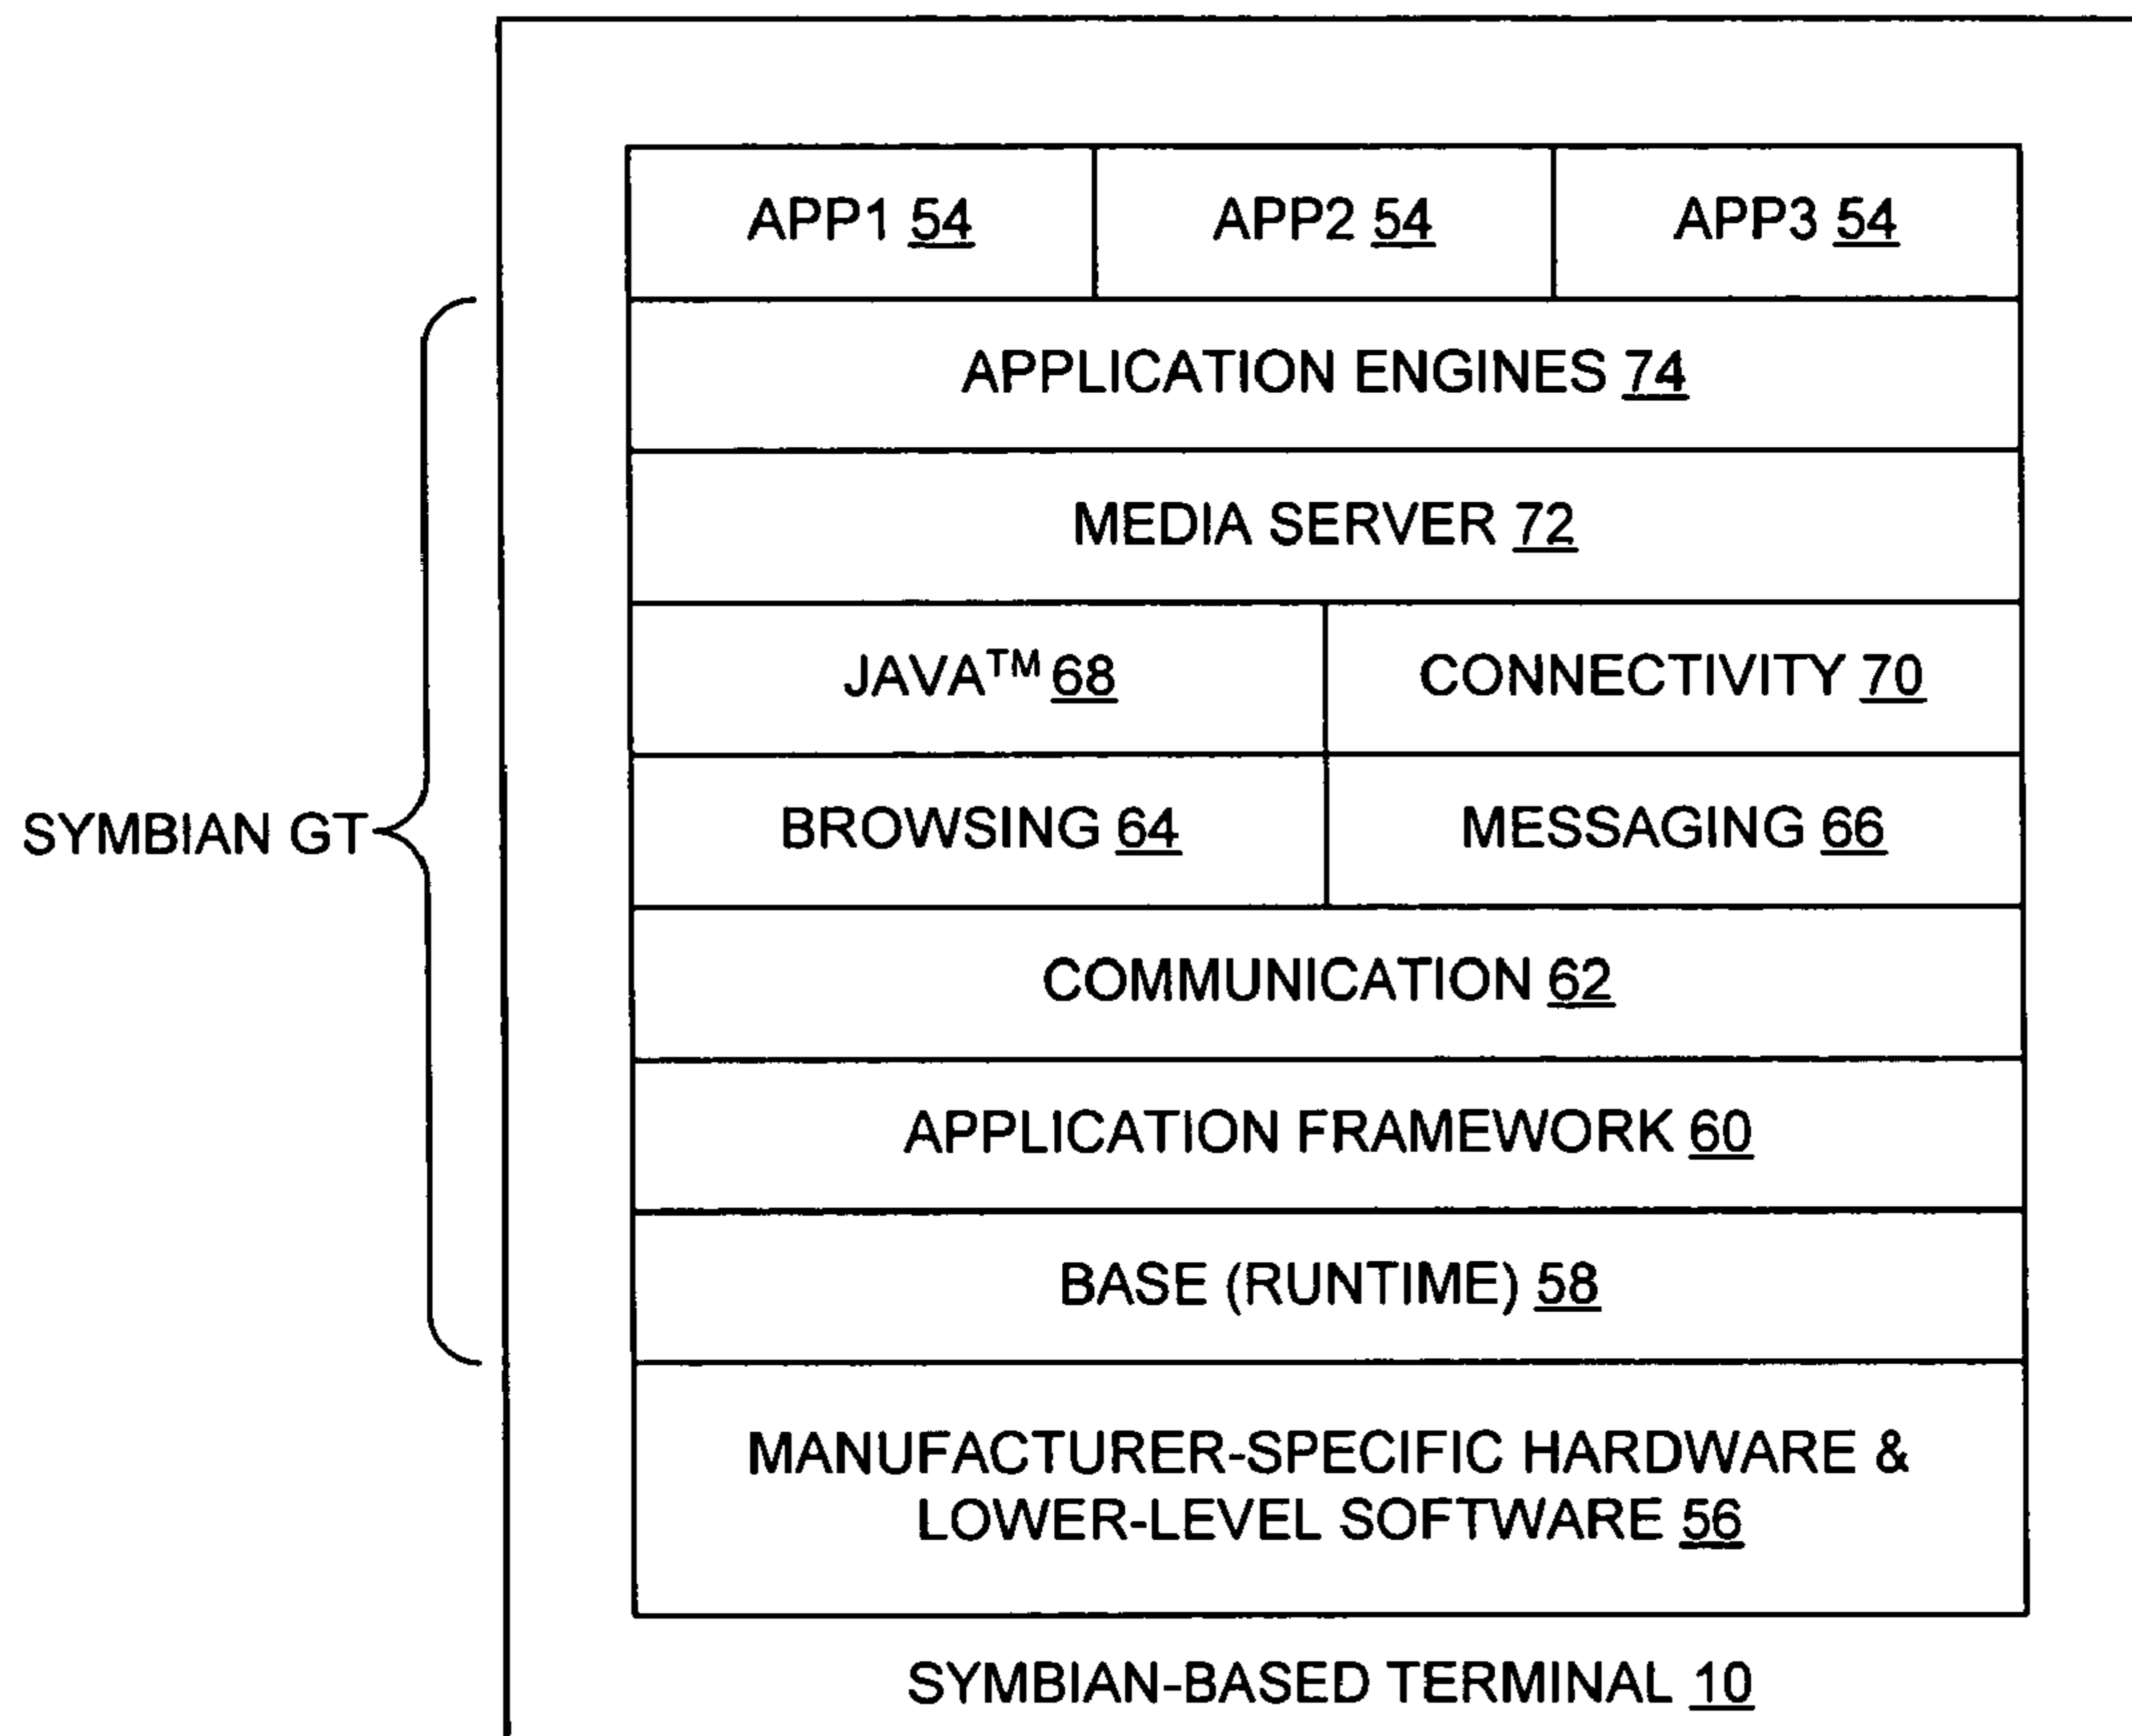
APP1 54

APP2 54

APP3 54

APPLICATION ENGINES 74

MEDIA SERVER 72

JAVA$^{TM}$ 68

CONNECTIVITY 70

BROWSING 64

MESSAGING 66

COMMUNICATION 62

APPLICATION FRAMEWORK 60

BASE (RUNTIME) 58

MANUFACTURER-SPECIFIC HARDWARE & LOWER-LEVEL SOFTWARE 56

SYMBIAN GT

SYMBIAN-BASED TERMINAL 10